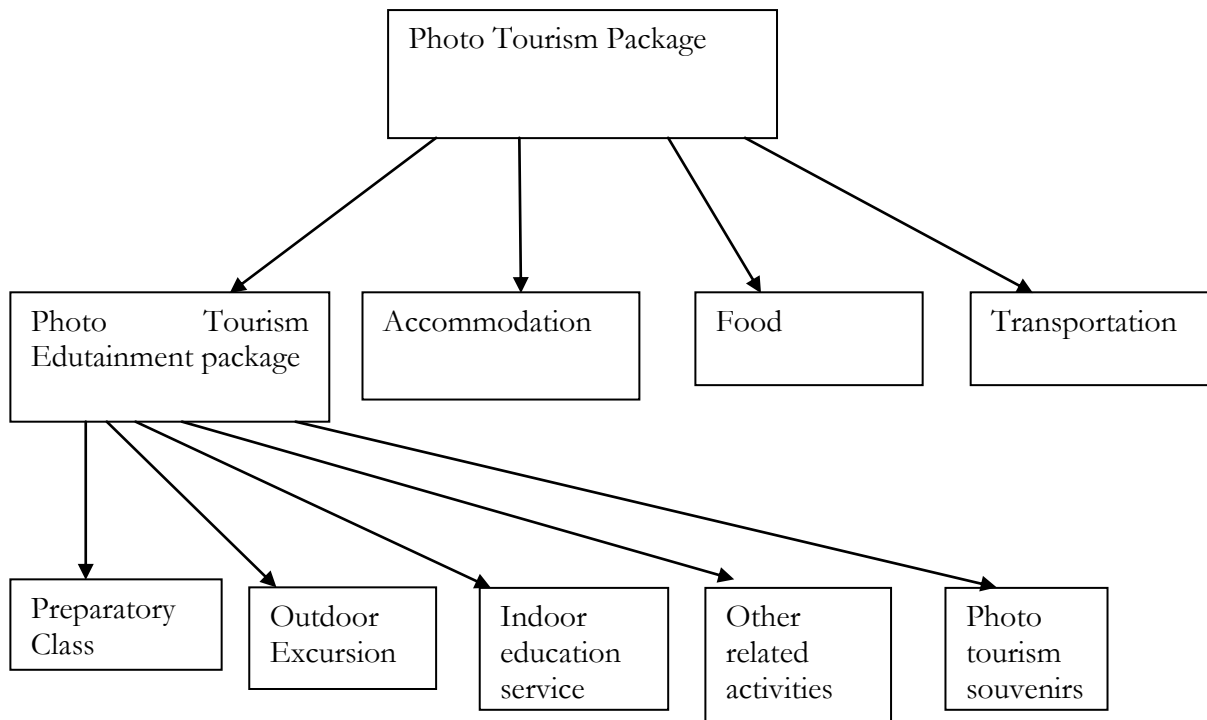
Photo Tourism Package

Photo Tourism Edutainment package

Accommodation

Food

Transportation

Preparatory Class

Outdoor Excursion

Indoor education service

Other related activities

Photo tourism souvenirs